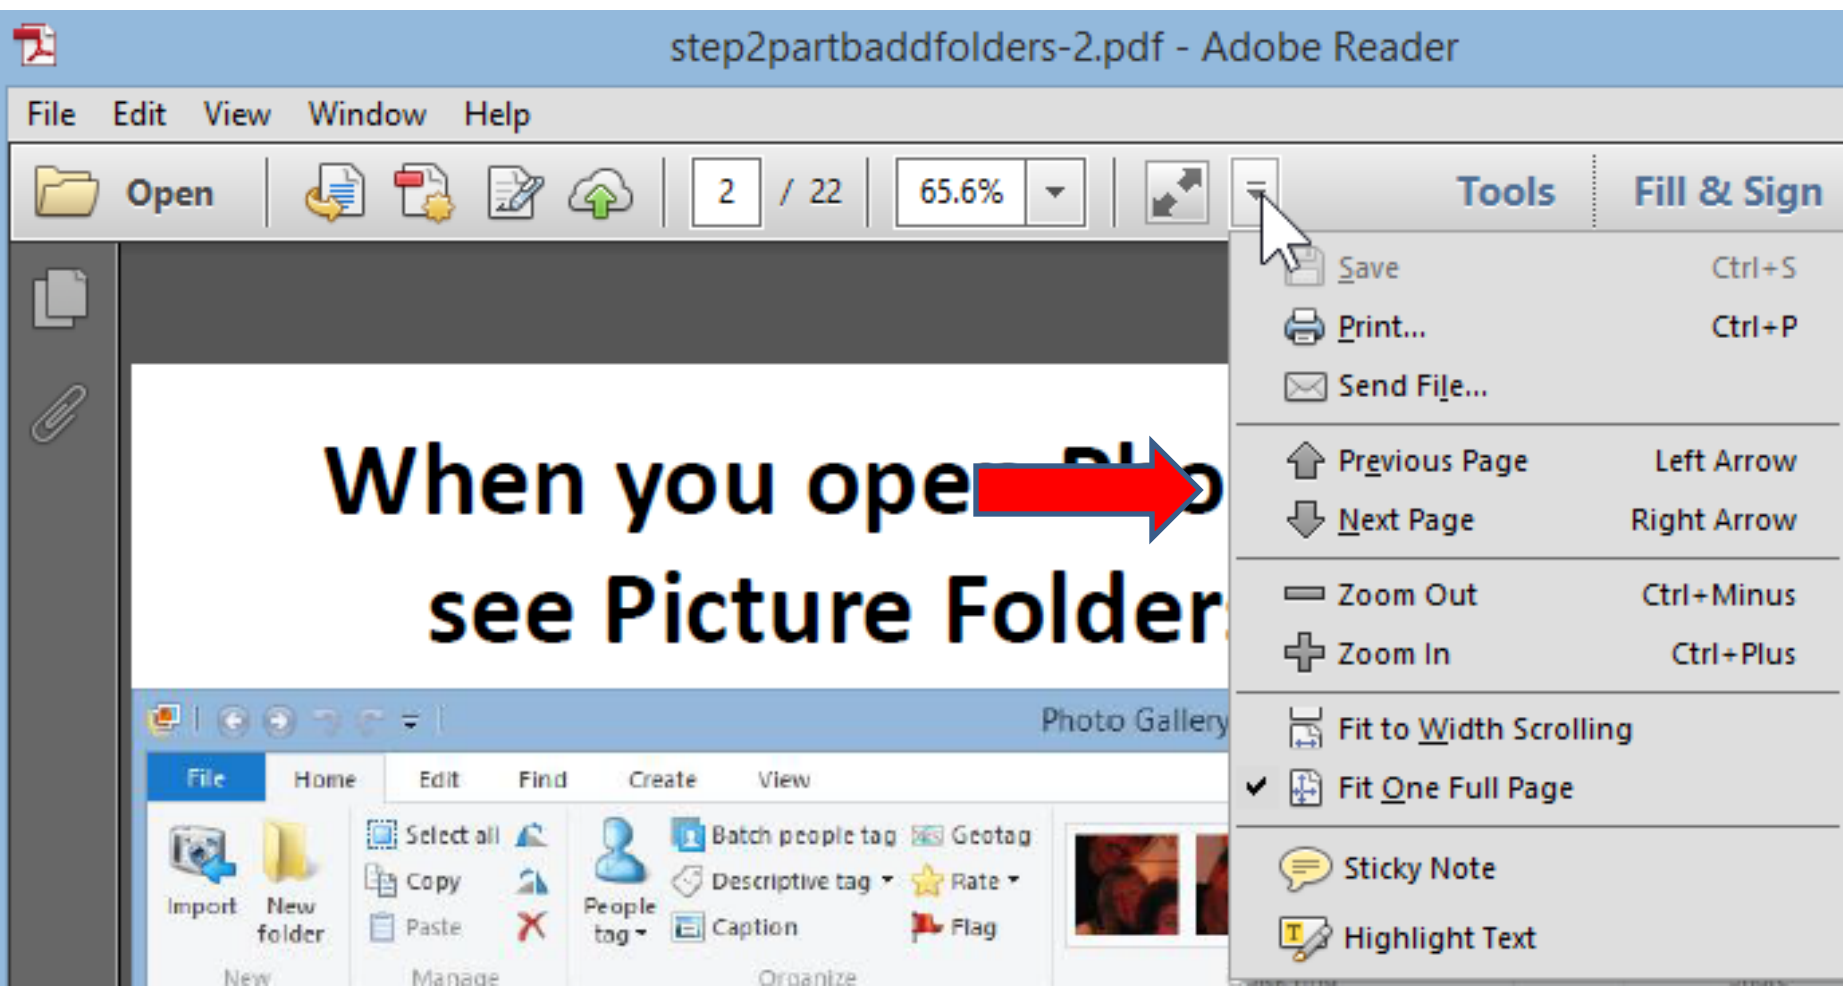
step2partbaddfolders-2.pdf - Adobe Reader

File Edit View Window Help

Open

2 / 22

65.6%

Tools Fill & Sign

Save Ctrl+S
Print... Ctrl+P
Send File...
Previous Page Left Arrow
Next Page Right Arrow
Zoom Out Ctrl+Minus
Zoom In Ctrl+Plus
Fit to Width Scrolling
Fit One Full Page
Sticky Note
Highlight Text

When you ope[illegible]o
see Picture Folder

Photo Gallery

File Home Edit Find Create View

Import New folder
New

Select all
Copy
Paste
Manage

People tag
Batch people tag
Descriptive tag
Caption
Geotag
Rate
Flag
Organize